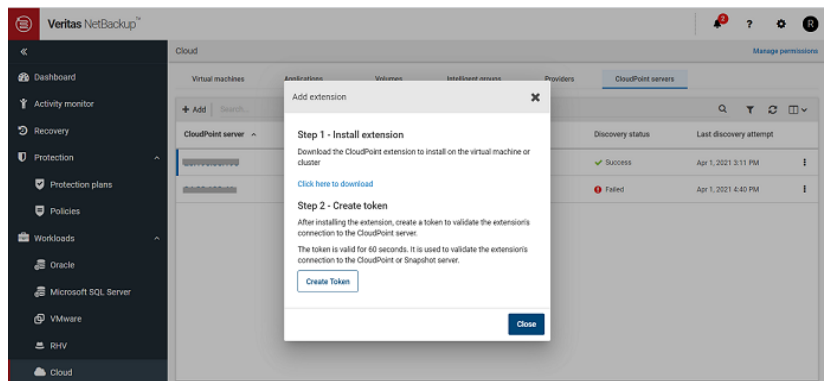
Veritas NetBackup™

2 ? R

«

Dashboard

Activity monitor

Recovery

Protection

Protection plans

Policies

Workloads

Oracle

Microsoft SQL Server

VMware

RHV

Cloud

Cloud

Manage permissions

Virtual machines Applications Volumes Intelligent groups Providers CloudPoint servers

+ Add Search

CloudPoint server

Discovery status

Last discovery attempt

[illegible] Success Apr 1, 2021 3:11 PM

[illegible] Failed Apr 1, 2021 4:40 PM

Add extension

Step 1 - Install extension

Download the CloudPoint extension to install on the virtual machine or cluster

Click here to download

Step 2 - Create token

After installing the extension, create a token to validate the extension's connection to the CloudPoint server.

The token is valid for 60 seconds. It is used to validate the extension's connection to the CloudPoint or Snapshot server.

Create Token

Close